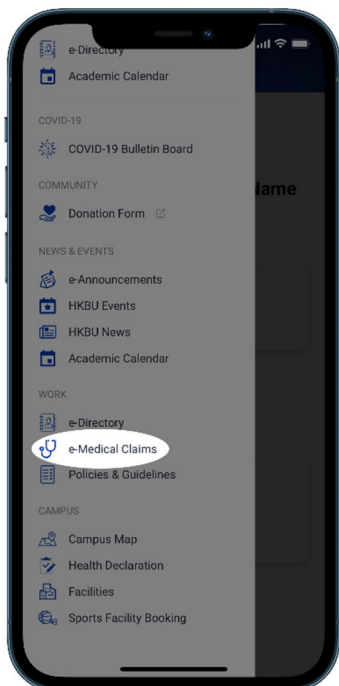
e-Directory
Academic Calendar

COVID-19
COVID-19 Bulletin Board

COMMUNITY
Donation Form

NEWS & EVENTS
e-Announcements
HKBU Events
HKBU News
Academic Calendar

WORK
e-Directory
e-Medical Claims
Policies & Guidelines

CAMPUS
Campus Map
Health Declaration
Facilities
Sports Facility Booking

Name